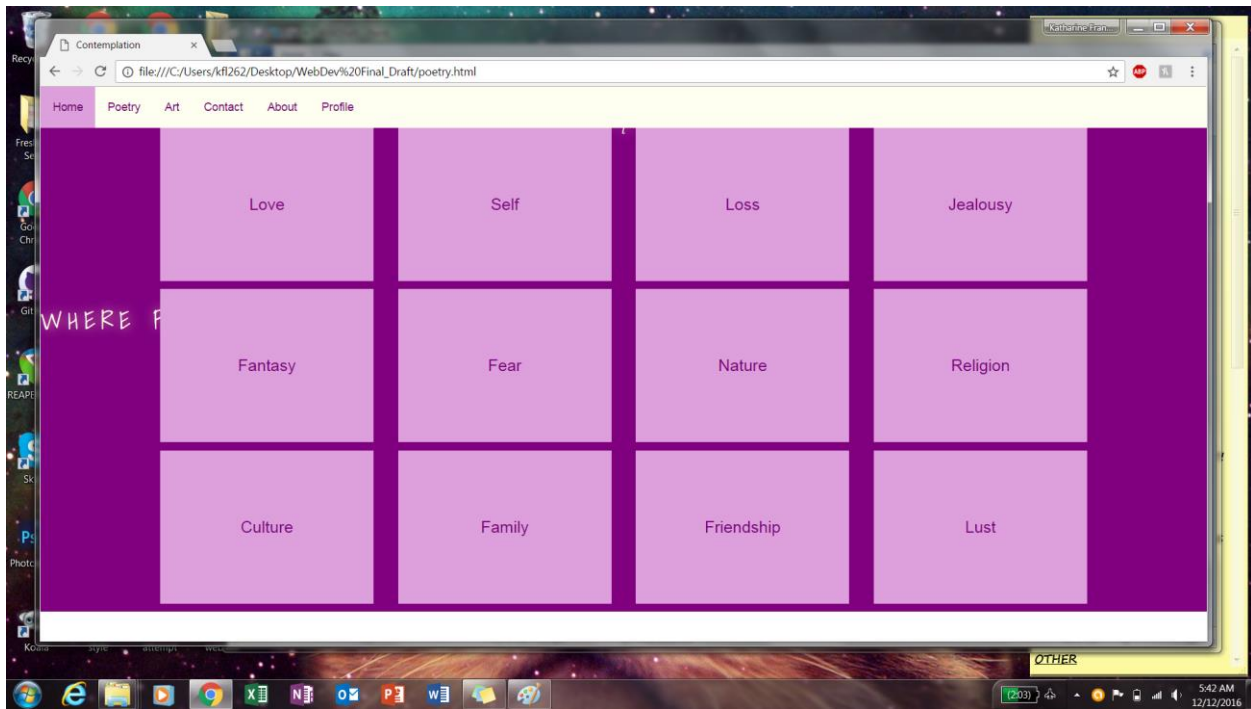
Contemplation

file:///C:/Users/kfl262/Desktop/WebDev%20Final_Draft/poetry.html

Katharine Fran...

Home Poetry Art Contact About Profile

WHERE P

| Love | Self | Loss | Jealousy |
|---|---|---|---|
| Fantasy | Fear | Nature | Religion |
| Culture | Family | Friendship | Lust |

Recy
Fres Se
Go Chr
Git
REAPE
Sk
Ps Photo
Koala style attempt

OTHER

2:03

5:42 AM
12/12/2016